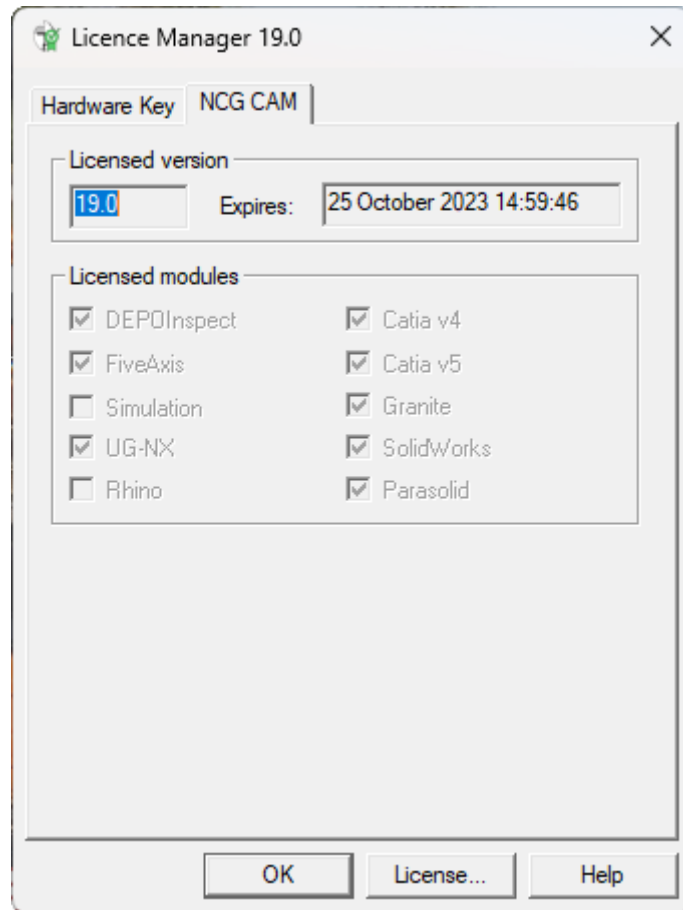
Licence Manager 19.0

Hardware Key | NCG CAM

Licensed version

19.0 Expires: 25 October 2023 14:59:46

Licensed modules

DEPOInspect
FiveAxis
Simulation
UG-NX
Rhino

Catia v4
Catia v5
Granite
SolidWorks
Parasolid

OK License... Help